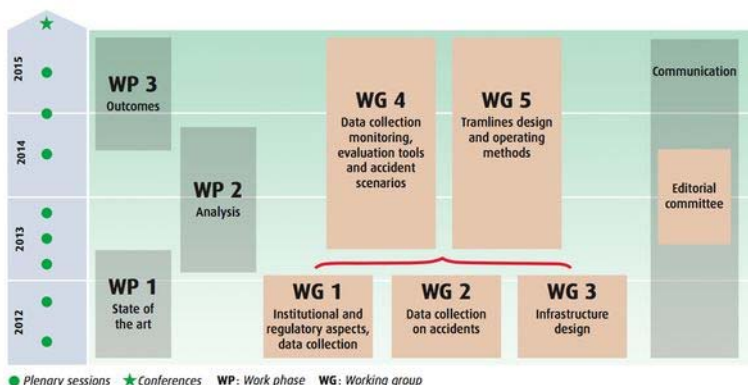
2015
2014
2013
2012

WP 3
Outcomes

WP 2
Analysis

WP 1
State of the art

WG 4
Data collection monitoring, evaluation tools and accident scenarios

WG 5
Tramlines design and operating methods

WG 1
Institutional and regulatory aspects, data collection

WG 2
Data collection on accidents

WG 3
Infrastructure design

Communication

Editorial committee

Plenary sessions Conferences WP: Work phase WG: Working group